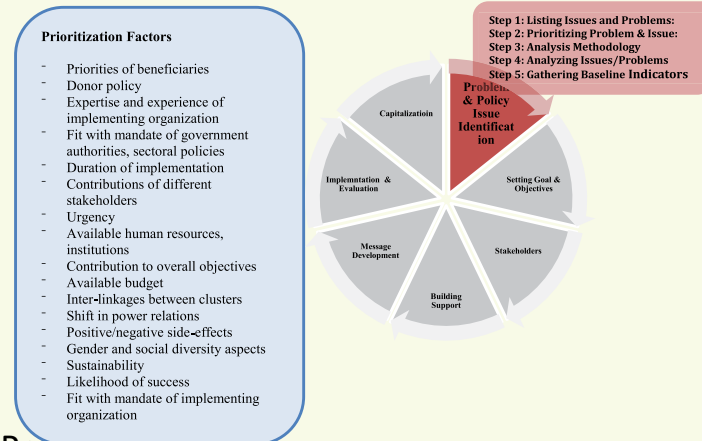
Prioritization Factors

- Priorities of beneficiaries
- Donor policy
- Expertise and experience of implementing organization
- Fit with mandate of government authorities, sectoral policies
- Duration of implementation
- Contributions of different stakeholders
- Urgency
- Available human resources, institutions
- Contribution to overall objectives
- Available budget
- Inter-linkages between clusters
- Shift in power relations
- Positive/negative side-effects
- Gender and social diversity aspects
- Sustainability
- Likelihood of success
- Fit with mandate of implementing organization

Step 1: Listing Issues and Problems:
Step 2: Prioritizing Problem & Issue:
Step 3: Analysis Methodology
Step 4: Analyzing Issues/Problems
Step 5: Gathering Baseline Indicators

Problem & Policy Issue Identification

Setting Goal & Objectives

Stakeholders

Building Support

Message Development

Implemntation & Evaluation

Capitalizatioin

D